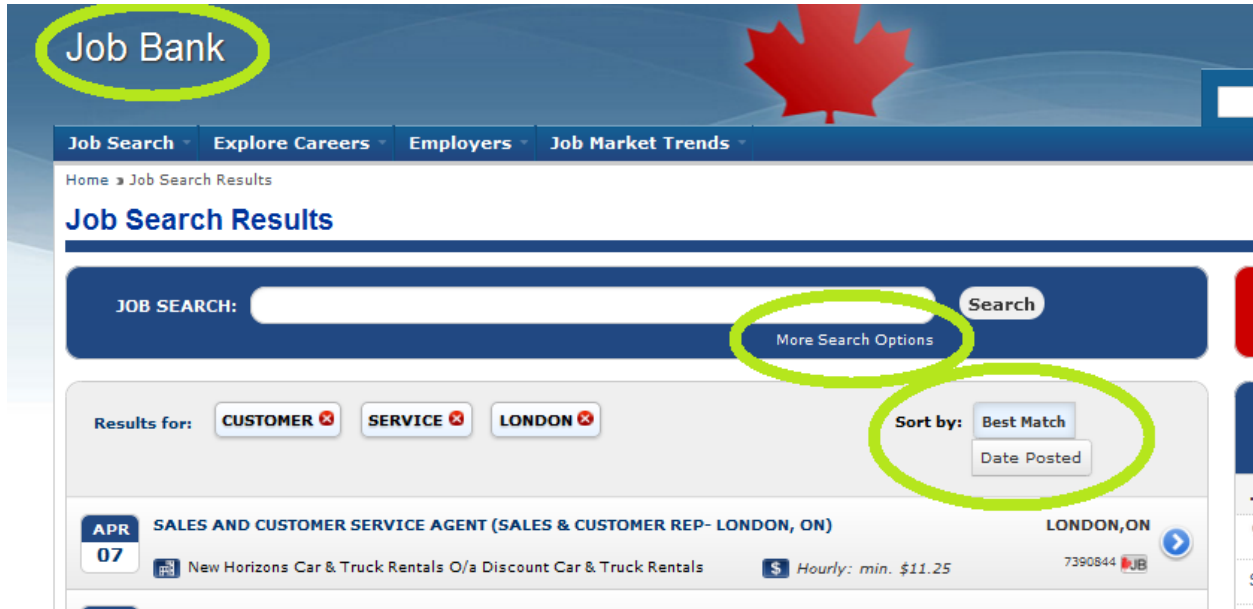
Job Bank

Job Search Explore Careers Employers Job Market Trends

Home » Job Search Results

Job Search Results

JOB SEARCH: Search

More Search Options

Results for: CUSTOMER SERVICE LONDON

Sort by: Best Match

Date Posted

APR 07

SALES AND CUSTOMER SERVICE AGENT (SALES & CUSTOMER REP- LONDON, ON)

LONDON,ON

New Horizons Car & Truck Rentals O/a Discount Car & Truck Rentals

Hourly: min. $11.25

7390844 JB